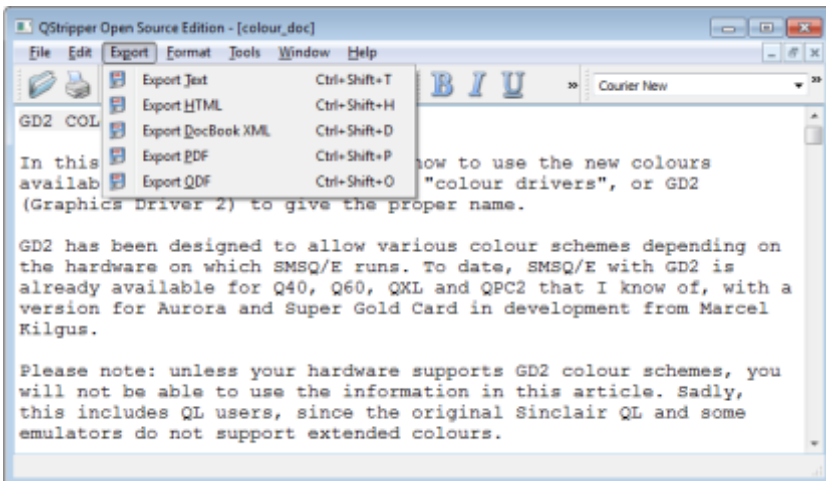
QStripper Open Source Edition - [colour_doc]

File Edit Export Format Tools Window Help

Export Text Ctrl+Shift+T
Export HTML Ctrl+Shift+H
Export DocBook XML Ctrl+Shift+D
Export PDF Ctrl+Shift+P
Export ODF Ctrl+Shift+O

B I U » Courier New

GD2 COL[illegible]

In this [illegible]how to use the new colours availab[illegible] "colour drivers", or GD2 (Graphics Driver 2) to give the proper name.

GD2 has been designed to allow various colour schemes depending on the hardware on which SMSQ/E runs. To date, SMSQ/E with GD2 is already available for Q40, Q60, QXL and QPC2 that I know of, with a version for Aurora and Super Gold Card in development from Marcel Kilgus.

Please note: unless your hardware supports GD2 colour schemes, you will not be able to use the information in this article. Sadly, this includes QL users, since the original Sinclair QL and some emulators do not support extended colours.